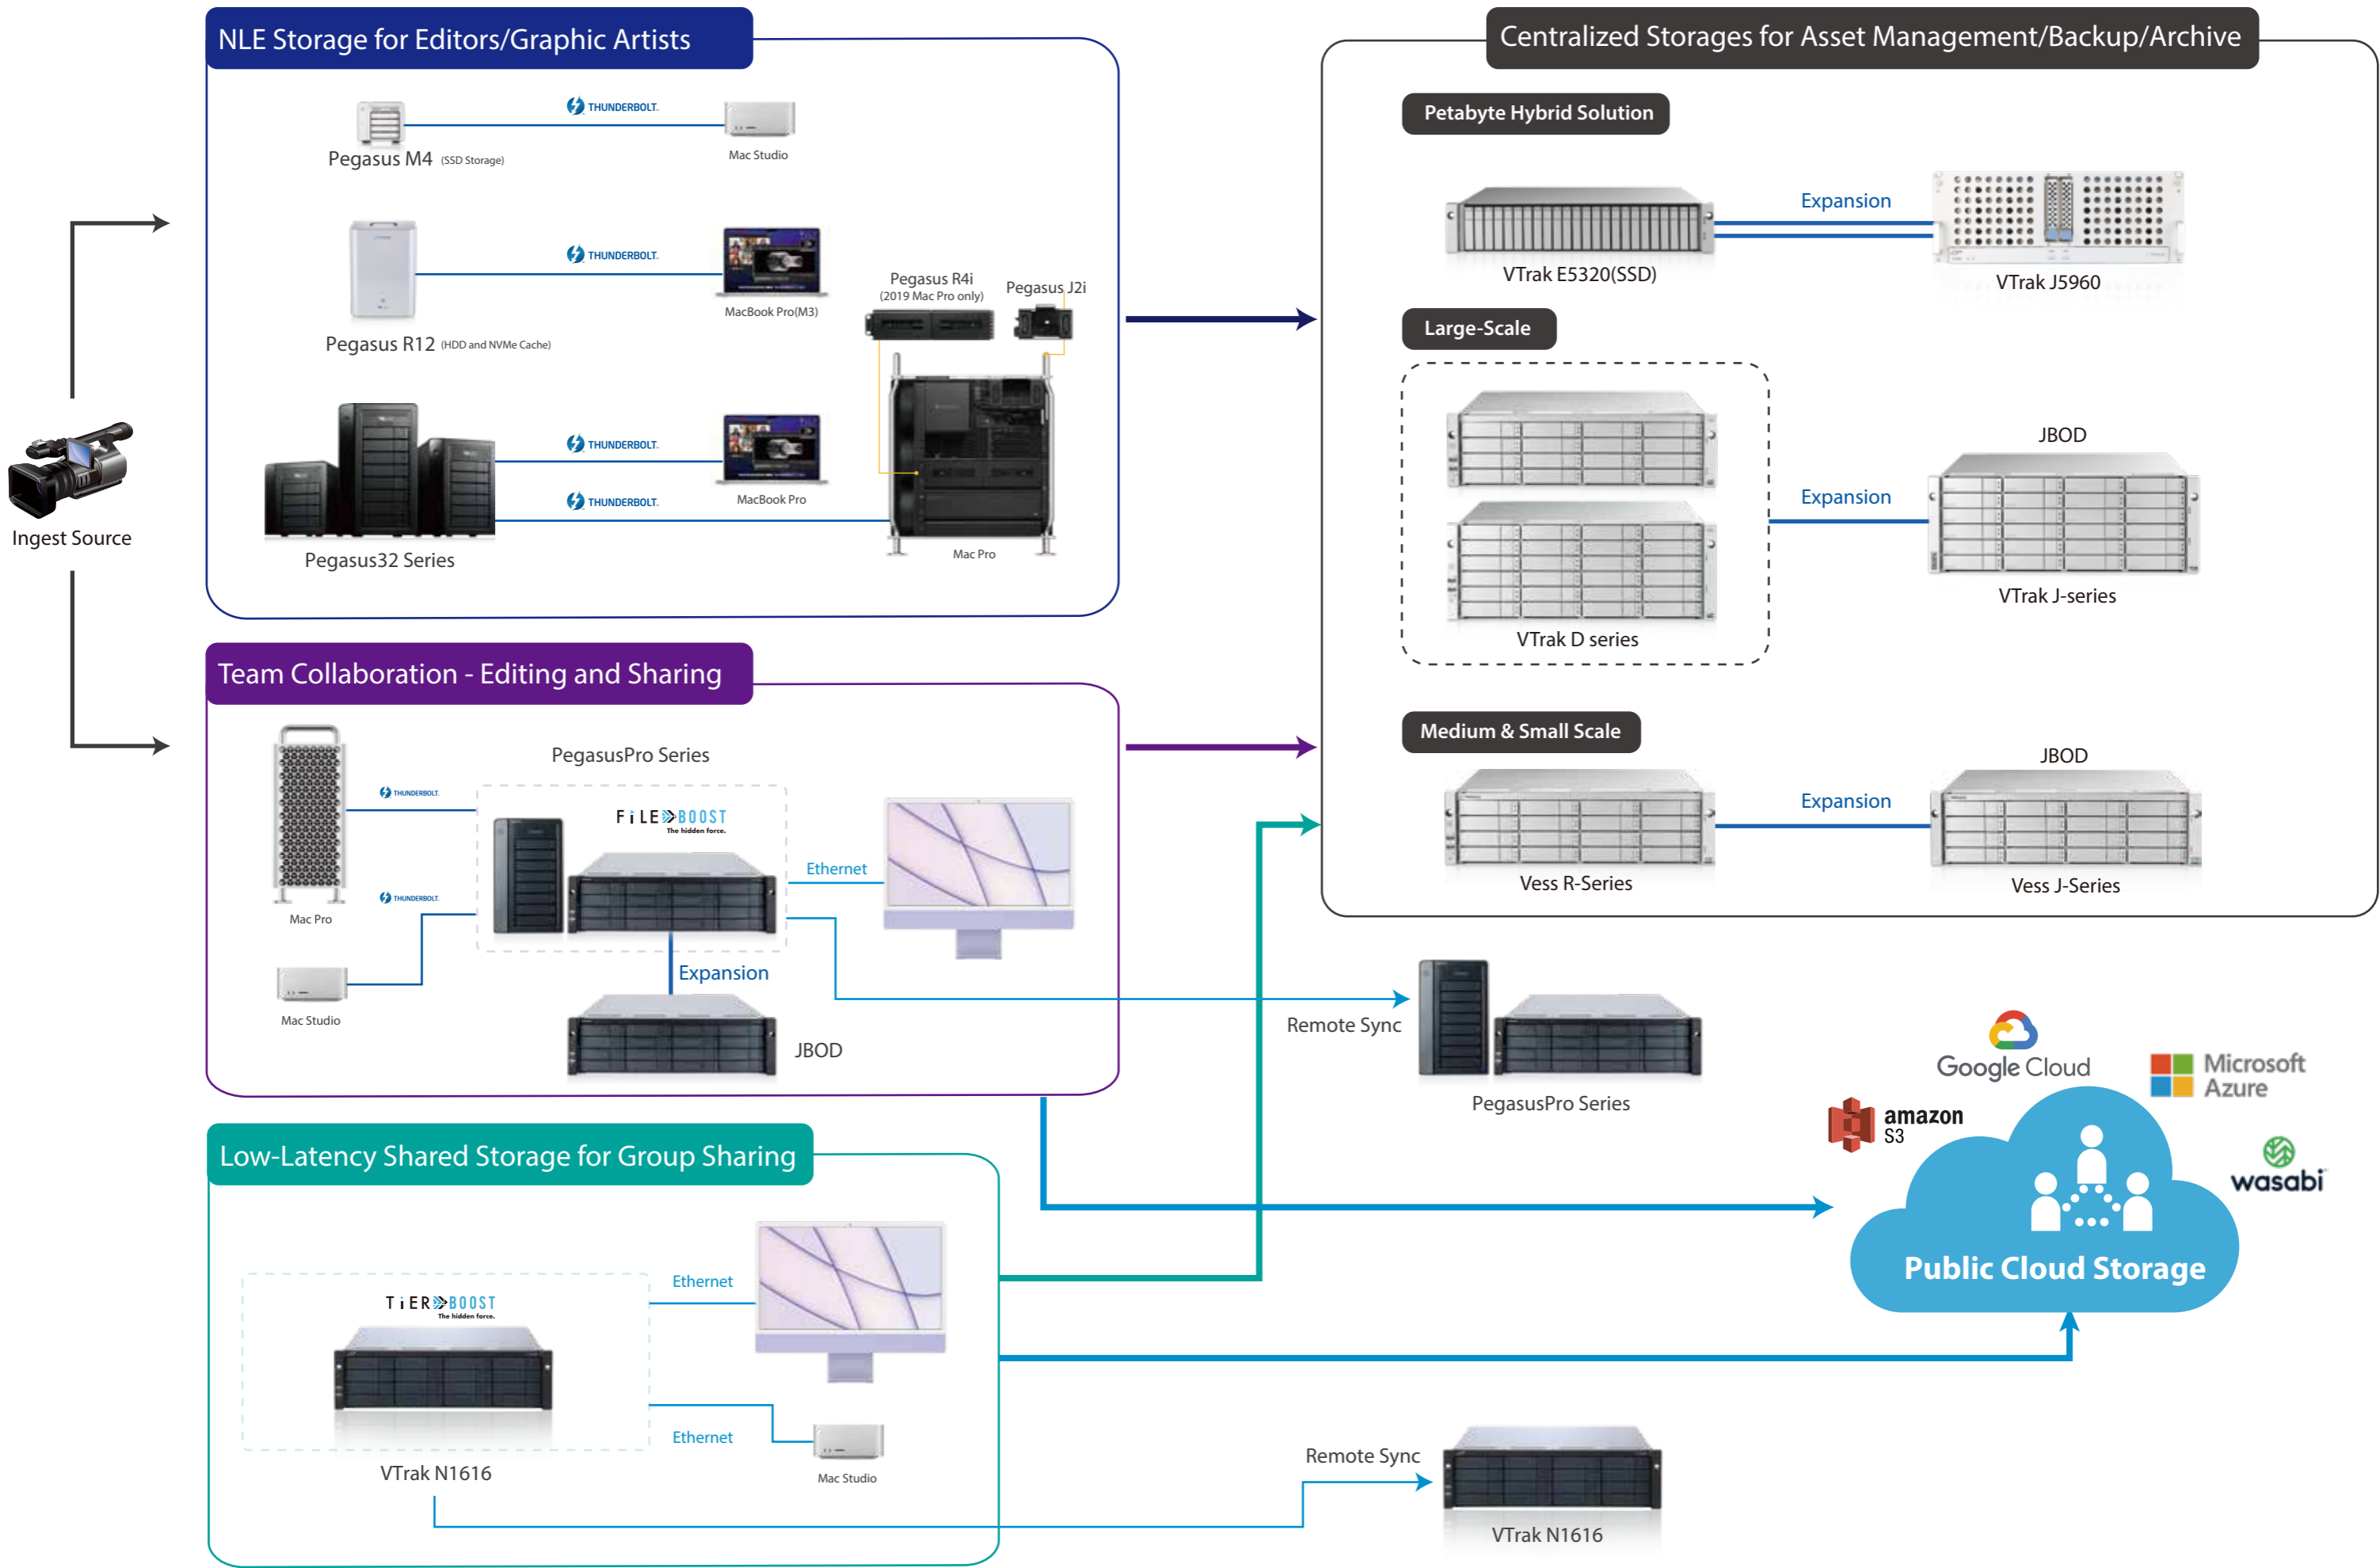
NLE Storage for Editors/Graphic Artists

THUNDERBOLT.

Pegasus M4 (SSD Storage)

Mac Studio

THUNDERBOLT.

MacBook Pro(M3)

Pegasus R12 (HDD and NVMe Cache)

Pegasus R4i (2019 Mac Pro only)

Pegasus J2i

THUNDERBOLT.

MacBook Pro

THUNDERBOLT.

Pegasus32 Series

Mac Pro

Ingest Source

Centralized Storages for Asset Management/Backup/Archive

Petabyte Hybrid Solution

Expansion

VTrak E5320(SSD)

VTrak J5960

Large-Scale

JBOD

Expansion

VTrak J-series

VTrak D series

Medium & Small Scale

JBOD

Expansion

Vess R-Series

Vess J-Series

Team Collaboration - Editing and Sharing

PegasusPro Series

THUNDERBOLT.

FiLE BOOST The hidden force.

Ethernet

THUNDERBOLT.

Mac Pro

Expansion

Mac Studio

JBOD

Remote Sync

PegasusPro Series

Google Cloud

Microsoft Azure

amazon S3

wasabi

Public Cloud Storage

Low-Latency Shared Storage for Group Sharing

TiER BOOST The hidden force.

Ethernet

Ethernet

Mac Studio

VTrak N1616

Remote Sync

VTrak N1616